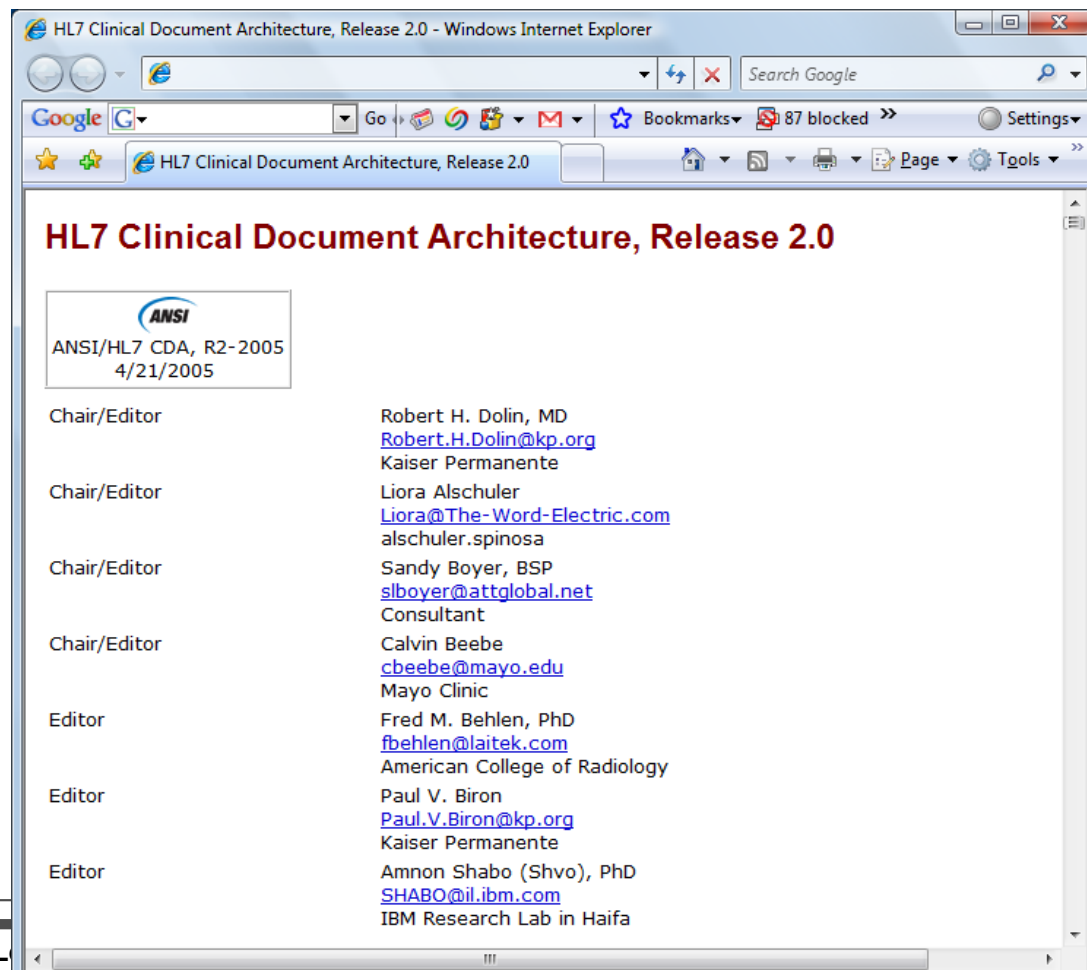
HL7 Clinical Document Architecture, Release 2.0 - Windows Internet Explorer

Search Google

Google Go Bookmarks 87 blocked Settings

HL7 Clinical Document Architecture, Release 2.0

Page Tools

HL7 Clinical Document Architecture, Release 2.0

ANSI
ANSI/HL7 CDA, R2-2005
4/21/2005

| | |
|---|---|
| Chair/Editor | Robert H. Dolin, MD<br>Robert.H.Dolin@kp.org<br>Kaiser Permanente |
| Chair/Editor | Liora Alschuler<br>Liora@The-Word-Electric.com<br>alschuler.spinosa |
| Chair/Editor | Sandy Boyer, BSP<br>slboyer@attglobal.net<br>Consultant |
| Chair/Editor | Calvin Beebe<br>cbeebe@mayo.edu<br>Mayo Clinic |
| Editor | Fred M. Behlen, PhD<br>fbehlen@laitek.com<br>American College of Radiology |
| Editor | Paul V. Biron<br>Paul.V.Biron@kp.org<br>Kaiser Permanente |
| Editor | Amnon Shabo (Shvo), PhD<br>SHABO@il.ibm.com<br>IBM Research Lab in Haifa |